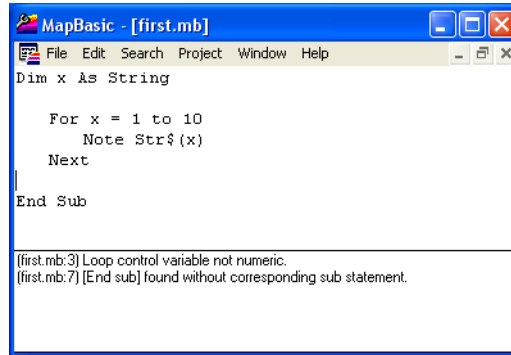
MapBasic - [first.mb]

File Edit Search Project Window Help

Dim x As String

For x = 1 to 10
Note Str$(x)
Next

End Sub

(first.mb:3) Loop control variable not numeric.
(first.mb:7) [End sub] found without corresponding sub statement.